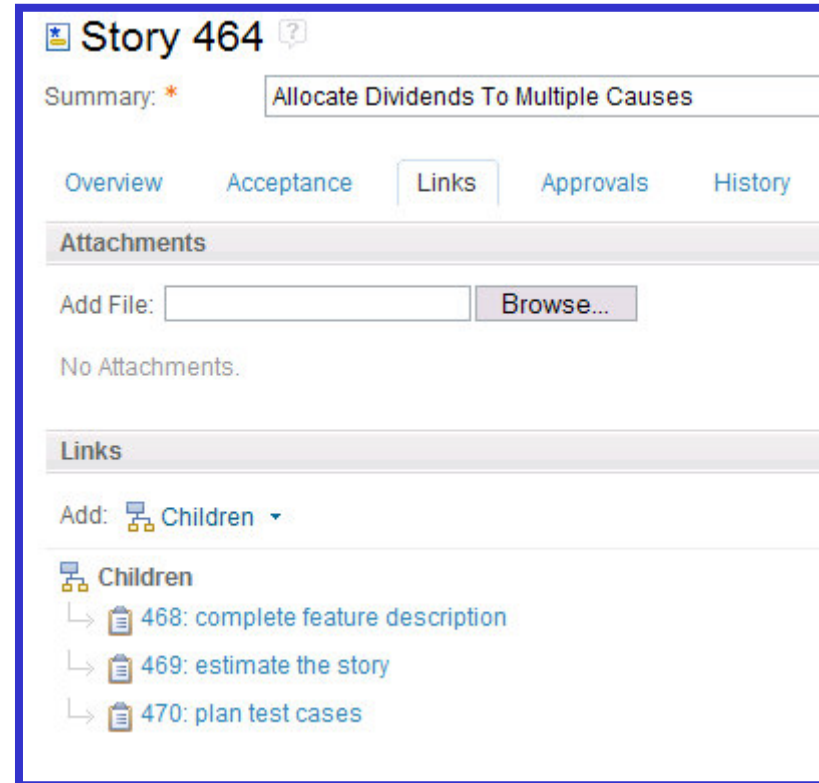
Story 464 ?

Summary: * Allocate Dividends To Multiple Causes

Overview Acceptance Links Approvals History

Attachments

Add File: Browse...

No Attachments.

Links

Add: Children

Children

468: complete feature description

469: estimate the story

470: plan test cases